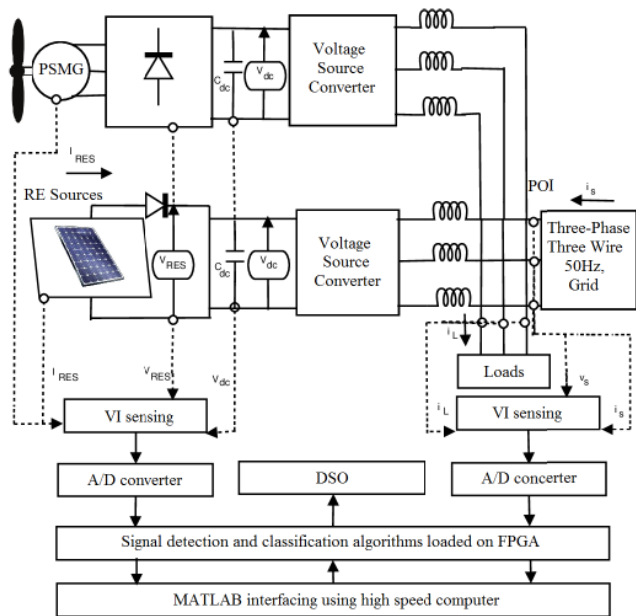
PSMG

$C_{dc}$

$V_{dc}$

Voltage Source Converter

$I_{RES}$

RE Sources

$V_{RES}$

$C_{dc}$

$V_{dc}$

Voltage Source Converter

POI

$i_s$

Three-Phase Three Wire 50Hz, Grid

$I_{RES}$

$V_{RES}$

$V_{dc}$

$i_L$

Loads

$v_s$

VI sensing

$i_L$

VI sensing

$i_s$

A/D converter

DSO

A/D concerter

Signal detection and classification algorithms loaded on FPGA

MATLAB interfacing using high speed computer